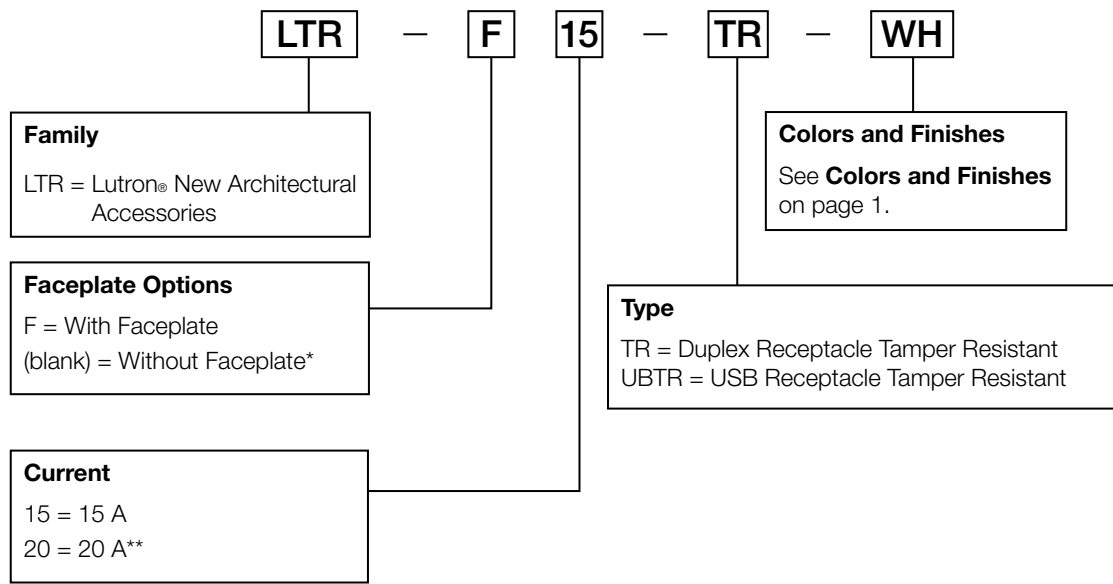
LTR – F 15 – TR – WH

Family
LTR = Lutron® New Architectural Accessories

Faceplate Options
F = With Faceplate
(blank) = Without Faceplate*

Current
15 = 15 A
20 = 20 A**

Colors and Finishes
See **Colors and Finishes** on page 1.

Type
TR = Duplex Receptacle Tamper Resistant
UBTR = USB Receptacle Tamper Resistant